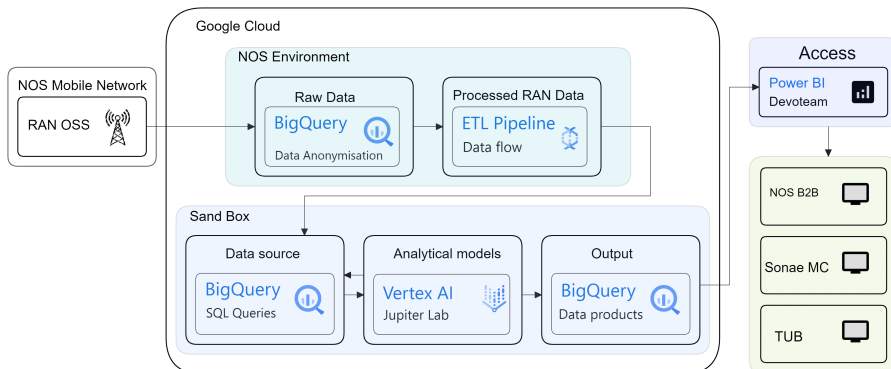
NOS Mobile Network

RAN OSS

Google Cloud

NOS Environment

Raw Data

BigQuery

Data Anonymisation

Processed RAN Data

ETL Pipeline

Data flow

Sand Box

Data source

BigQuery

SQL Queries

Analytical models

Vertex AI

Jupiter Lab

Output

BigQuery

Data products

Access

Power BI

Devoteam

NOS B2B

Sonae MC

TUB